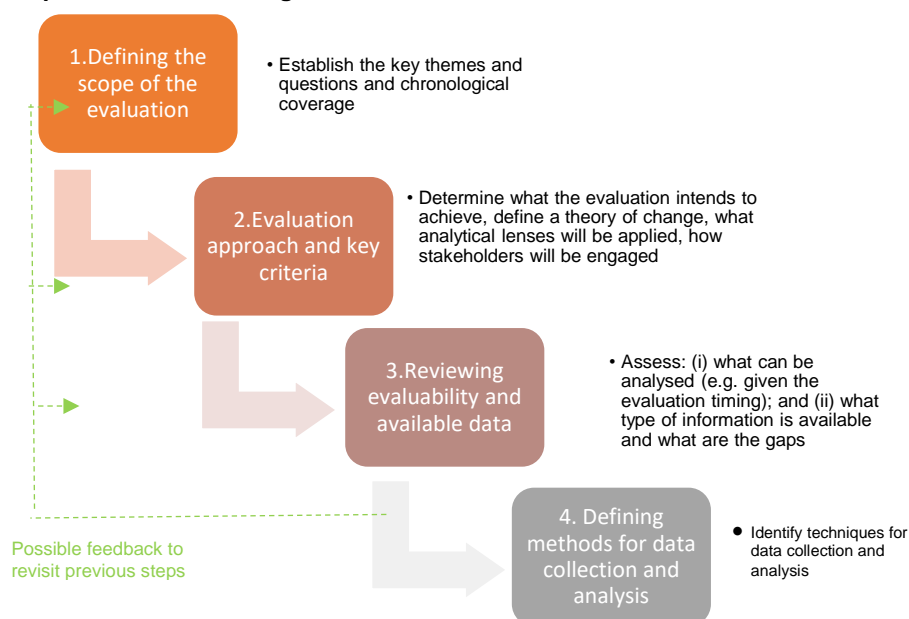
1.Defining the scope of the evaluation

• Establish the key themes and questions and chronological coverage

2.Evaluation approach and key criteria

• Determine what the evaluation intends to achieve, define a theory of change, what analytical lenses will be applied, how stakeholders will be engaged

3.Reviewing evaluability and available data

• Assess: (i) what can be analysed (e.g. given the evaluation timing); and (ii) what type of information is available and what are the gaps

4. Defining methods for data collection and analysis

• Identify techniques for data collection and analysis

Possible feedback to revisit previous steps